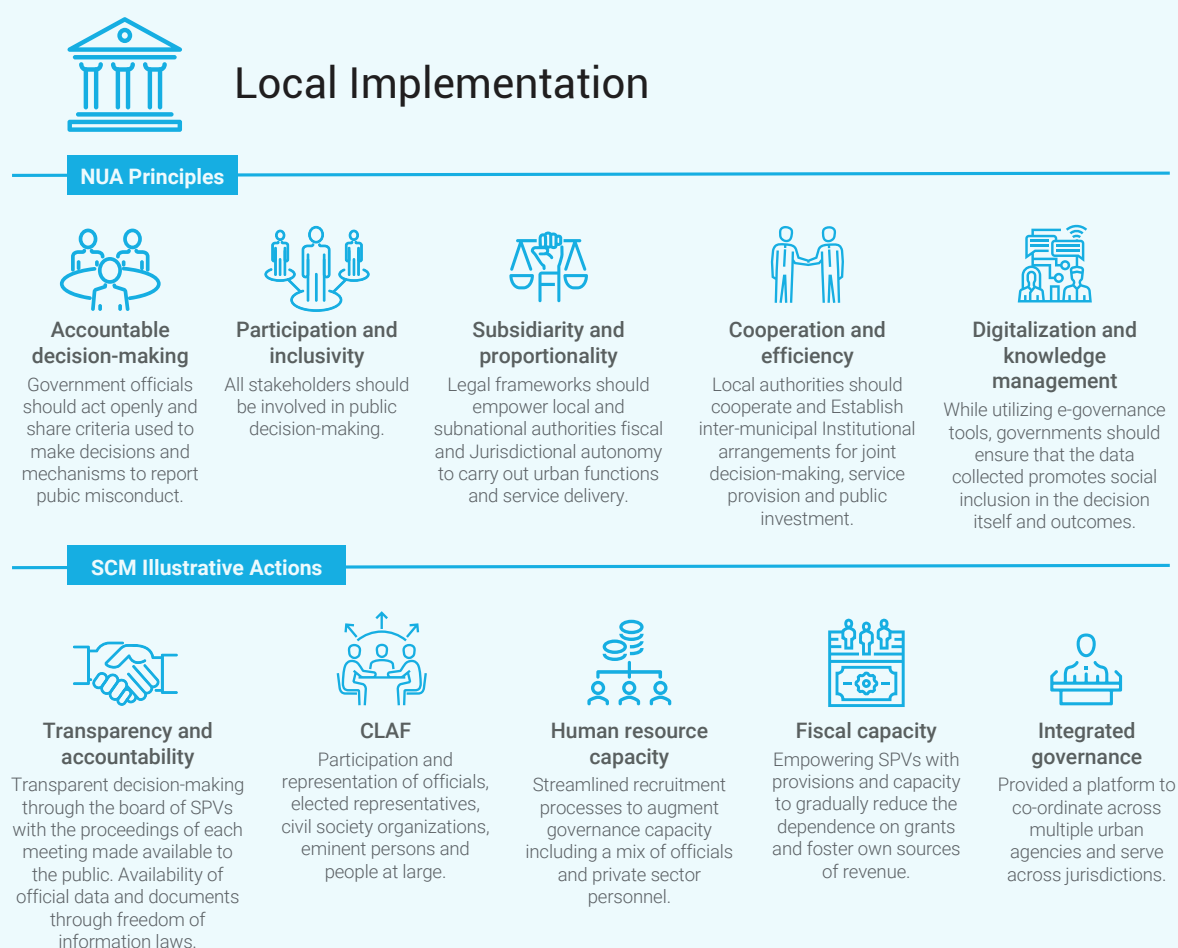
Local Implementation

NUA Principles

Accountable decision-making
Government officials should act openly and share criteria used to make decisions and mechanisms to report pubic misconduct.

Participation and inclusivity
All stakeholders should be involved in public decision-making.

Subsidiarity and proportionality
Legal frameworks should empower local and subnational authorities fiscal and Jurisdictional autonomy to carry out urban functions and service delivery.

Cooperation and efficiency
Local authorities should cooperate and Establish inter-municipal Institutional arrangements for joint decision-making, service provision and public investment.

Digitalization and knowledge management
While utilizing e-governance tools, governments should ensure that the data collected promotes social inclusion in the decision itself and outcomes.

SCM Illustrative Actions

Transparency and accountability
Transparent decision-making through the board of SPVs with the proceedings of each meeting made available to the public. Availability of official data and documents through freedom of information laws.

CLAF
Participation and representation of officials, elected representatives, civil society organizations, eminent persons and people at large.

Human resource capacity
Streamlined recruitment processes to augment governance capacity including a mix of officials and private sector personnel.

Fiscal capacity
Empowering SPVs with provisions and capacity to gradually reduce the dependence on grants and foster own sources of revenue.

Integrated governance
Provided a platform to co-ordinate across multiple urban agencies and serve across jurisdictions.